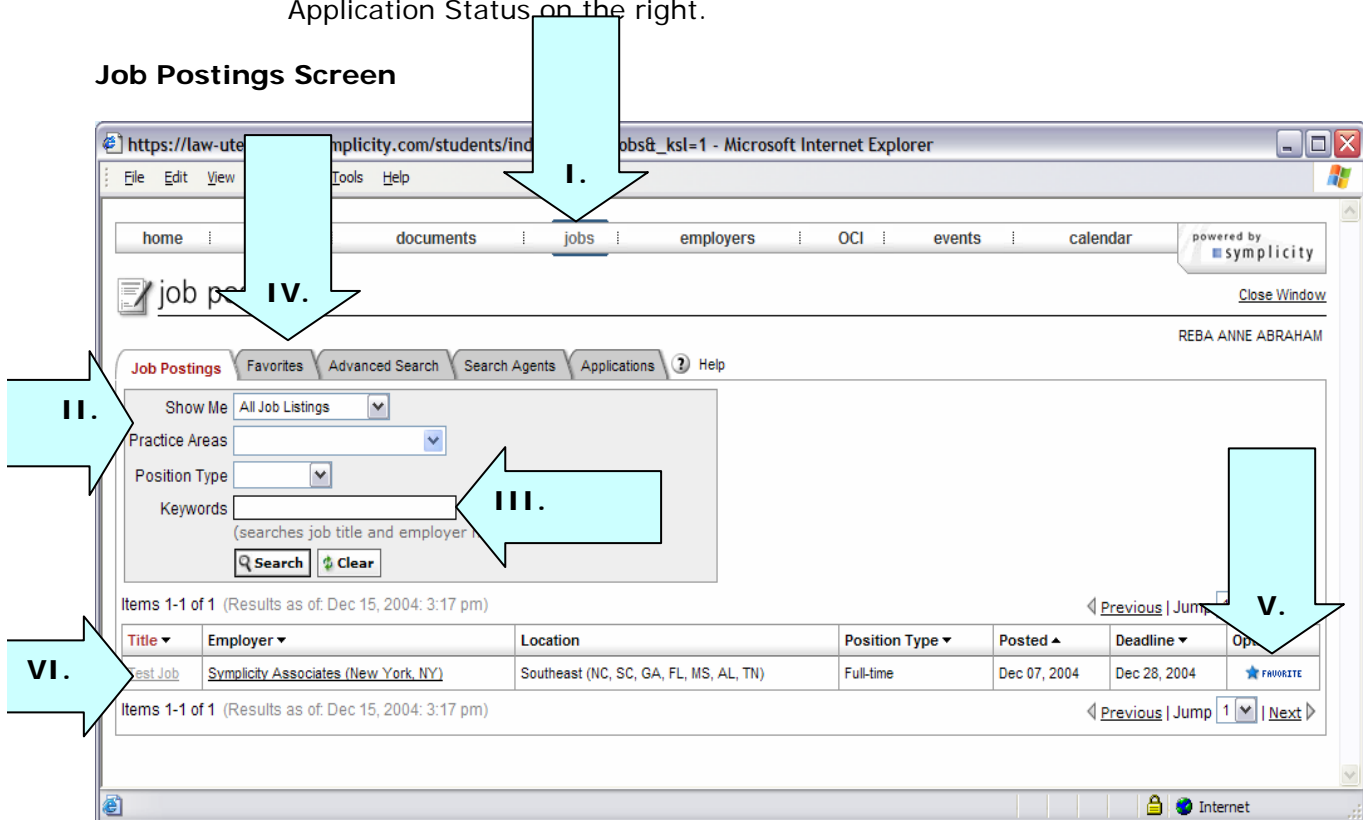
Application Status on the right.

**Job Postings Screen**

https://law-ute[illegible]mplicity.com/students/ind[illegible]obs&_ksl=1 - Microsoft Internet Explorer

File Edit View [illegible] Tools Help

I.

home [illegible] documents jobs employers OCI events calendar

powered by symplicity

job p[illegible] IV.

Close Window

REBA ANNE ABRAHAM

Job Postings | Favorites | Advanced Search | Search Agents | Applications | Help

II.

Show Me All Job Listings

Practice Areas

Position Type

Keywords

III.

(searches job title and employer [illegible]

Search Clear

Items 1-1 of 1 (Results as of: Dec 15, 2004: 3:17 pm)

Previous | Jum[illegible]

V.

| Title ▾ | Employer ▾ | Location | Position Type ▾ | Posted ▴ | Deadline ▾ | Op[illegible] |
|---|---|---|---|---|---|---|
| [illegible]est Job | Symplicity Associates (New York, NY) | Southeast (NC, SC, GA, FL, MS, AL, TN) | Full-time | Dec 07, 2004 | Dec 28, 2004 | FAVORITE |

VI.

Items 1-1 of 1 (Results as of: Dec 15, 2004: 3:17 pm)

Previous | Jump 1 | Next

Internet